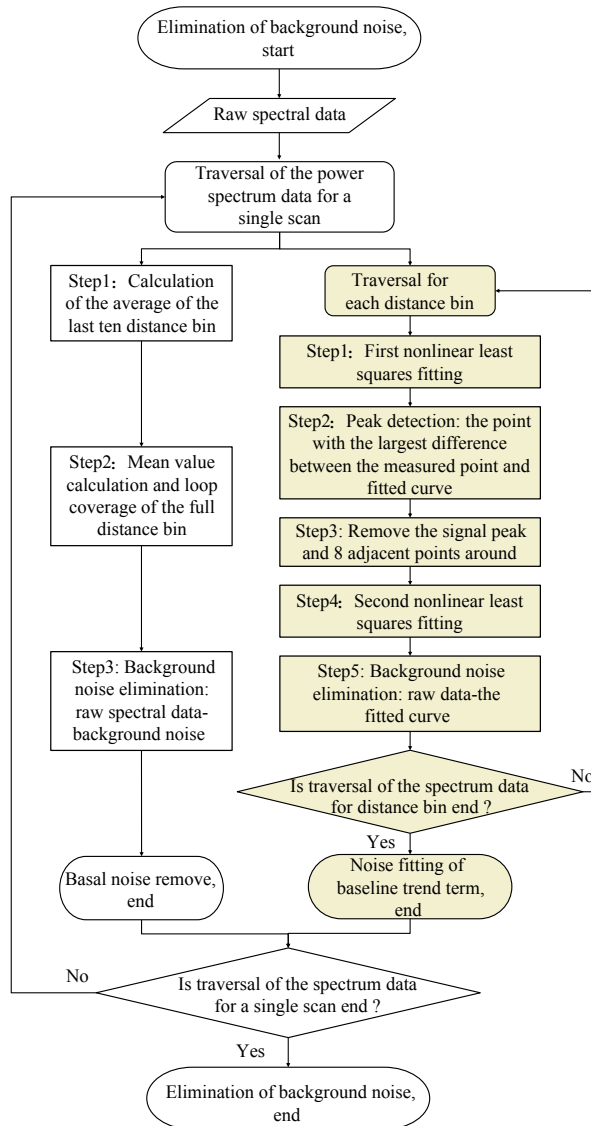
Elimination of background noise, start

Raw spectral data

Traversal of the power spectrum data for a single scan

Step1：Calculation of the average of the last ten distance bin

Step2：Mean value calculation and loop coverage of the full distance bin

Step3: Background noise elimination: raw spectral data-background noise

Basal noise remove, end

Traversal for each distance bin

Step1：First nonlinear least squares fitting

Step2：Peak detection: the point with the largest difference between the measured point and fitted curve

Step3: Remove the signal peak and 8 adjacent points around

Step4：Second nonlinear least squares fitting

Step5: Background noise elimination: raw data-the fitted curve

Is traversal of the spectrum data for distance bin end ?

No

Yes

Noise fitting of baseline trend term, end

No

Is traversal of the spectrum data for a single scan end ?

Yes

Elimination of background noise, end